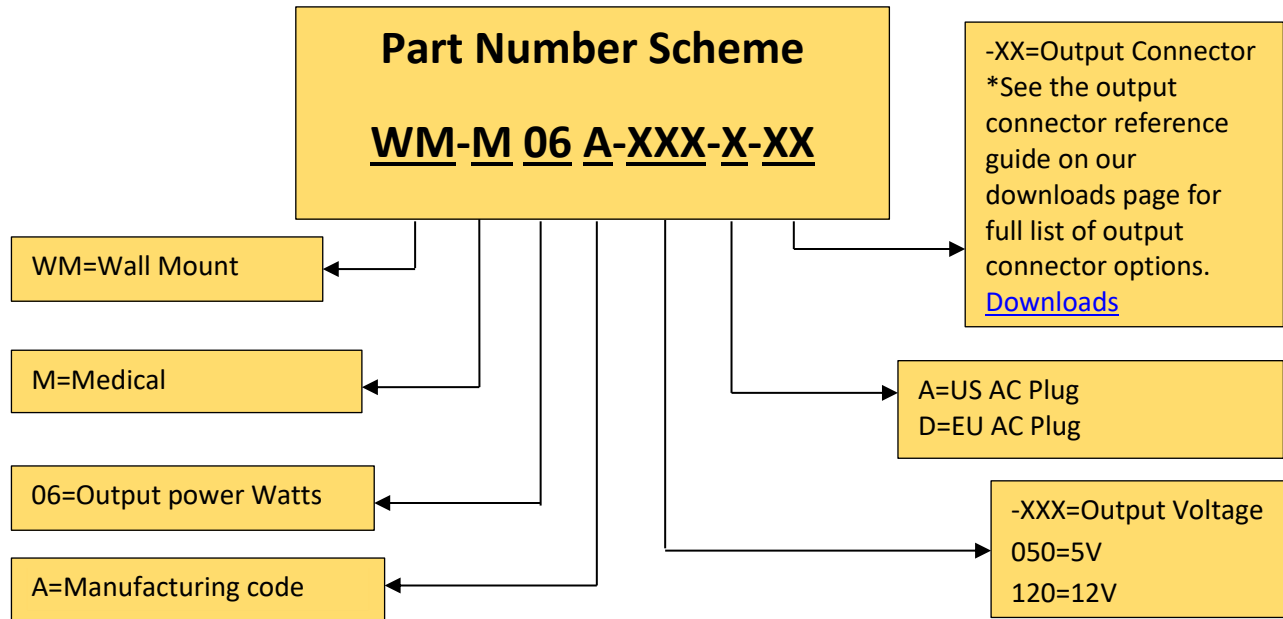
Part Number Scheme

WM-M 06 A-XXX-X-XX

-XX=Output Connector
*See the output connector reference guide on our downloads page for full list of output connector options.
Downloads

WM=Wall Mount

M=Medical

A=US AC Plug
D=EU AC Plug

06=Output power Watts

-XXX=Output Voltage
050=5V
120=12V

A=Manufacturing code